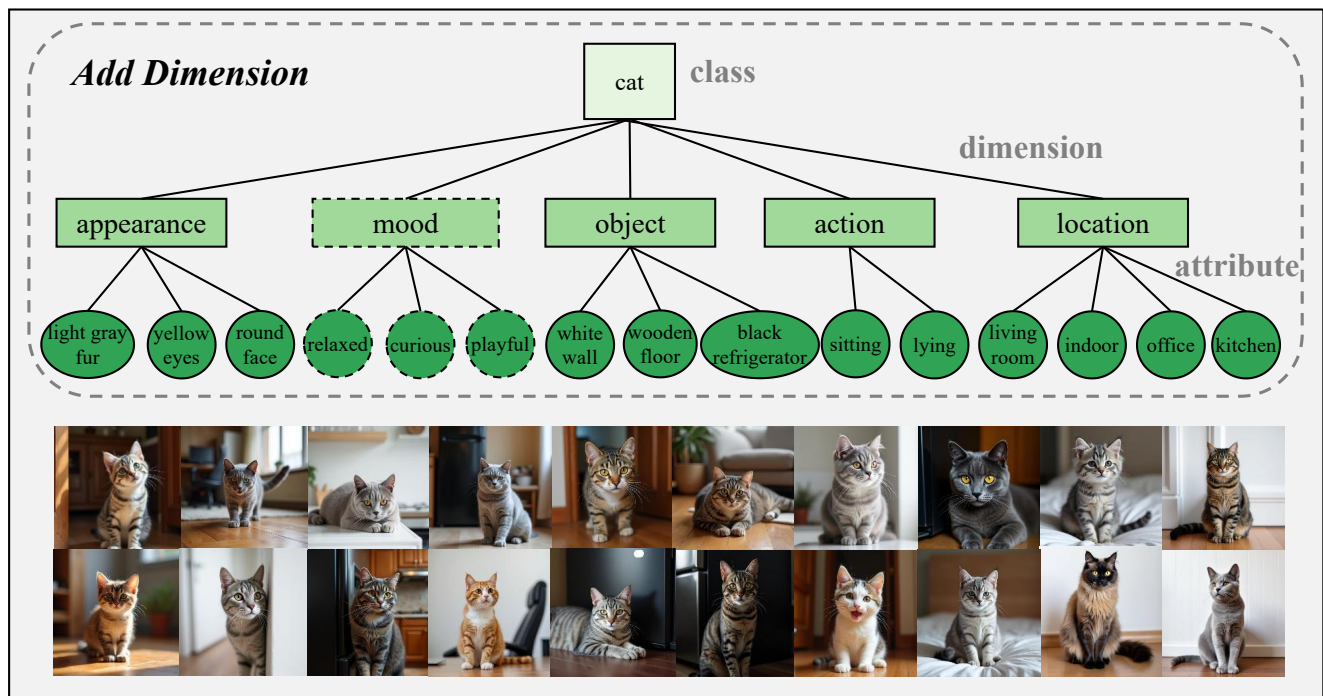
Add Dimension

cat
class
dimension
attribute

appearance
mood
object
action
location

light gray fur
yellow eyes
round face
relaxed
curious
playful
white wall
wooden floor
black refrigerator
sitting
lying
living room
indoor
office
kitchen